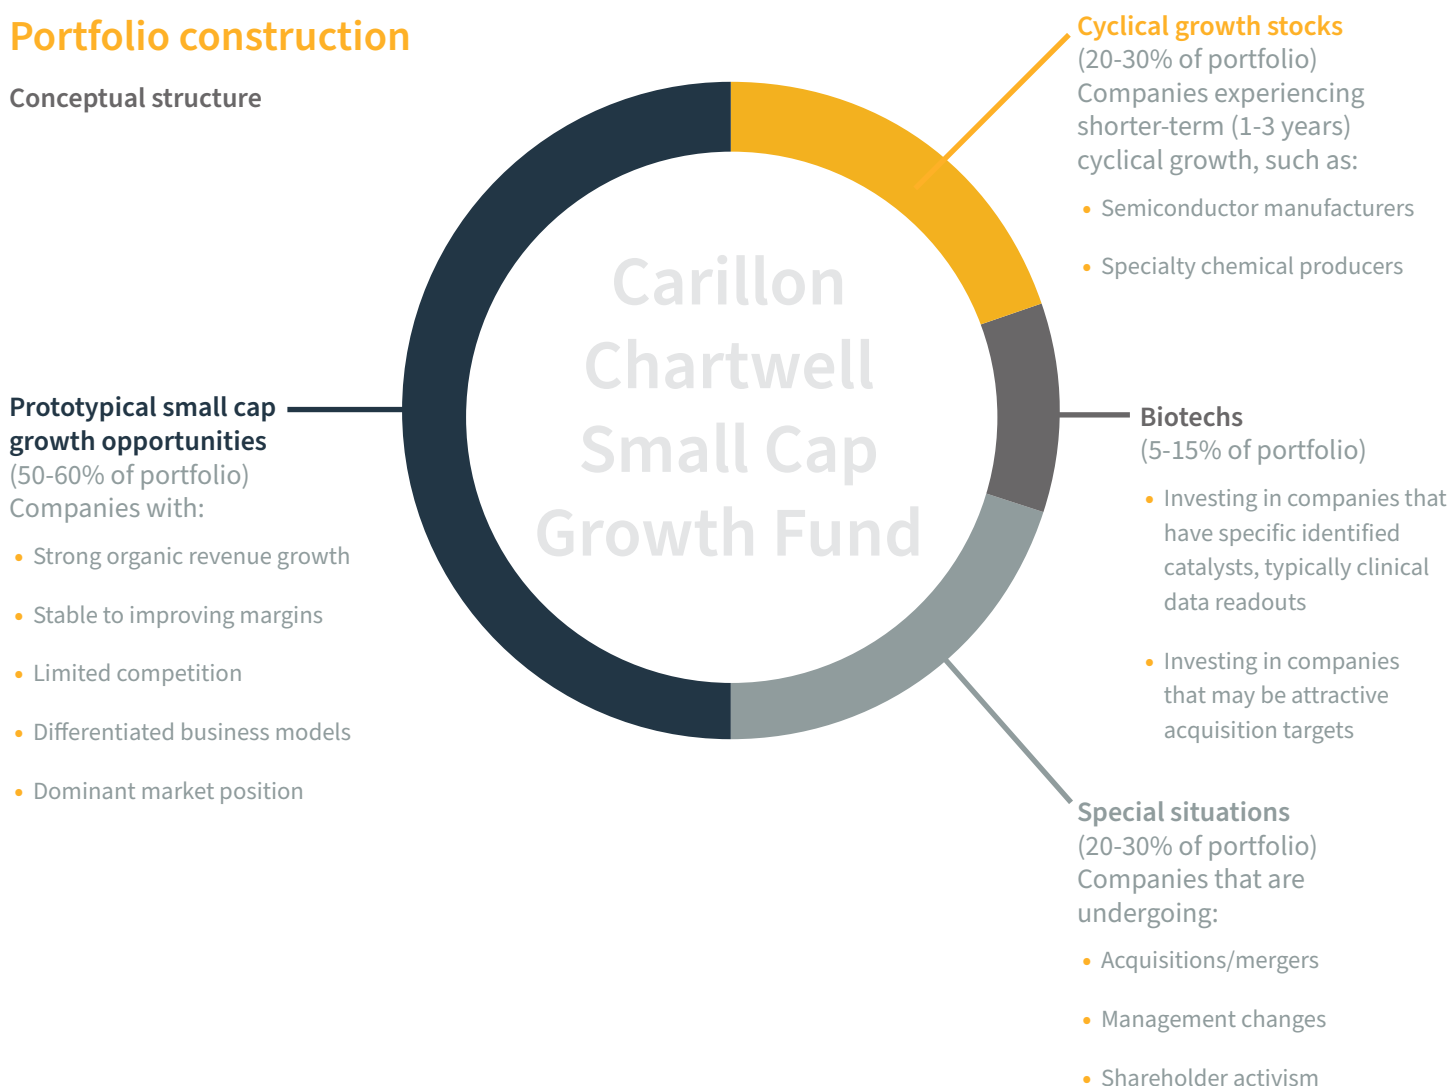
Portfolio construction

Conceptual structure

Cyclical growth stocks
(20-30% of portfolio)
Companies experiencing shorter-term (1-3 years) cyclical growth, such as:

- Semiconductor manufacturers
- Specialty chemical producers

Carillon Chartwell Small Cap Growth Fund

Prototypical small cap growth opportunities
(50-60% of portfolio)
Companies with:

- Strong organic revenue growth
- Stable to improving margins
- Limited competition
- Differentiated business models
- Dominant market position

Biotechs
(5-15% of portfolio)

- Investing in companies that have specific identified catalysts, typically clinical data readouts
- Investing in companies that may be attractive acquisition targets

Special situations
(20-30% of portfolio)
Companies that are undergoing:

- Acquisitions/mergers
- Management changes
- Shareholder activism